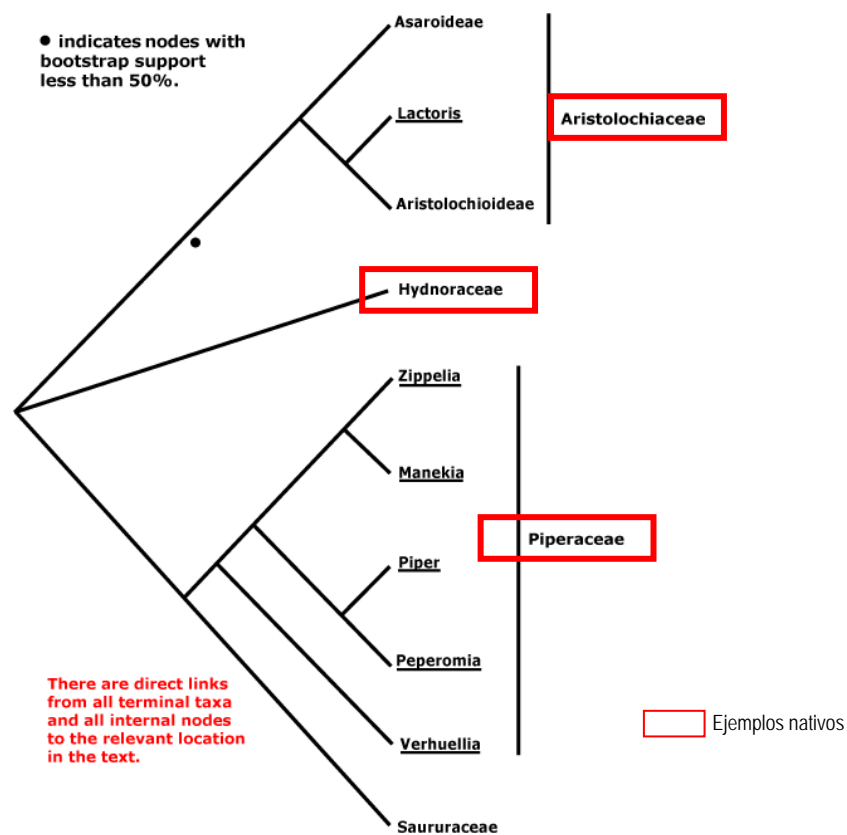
● indicates nodes with bootstrap support less than 50%.

Asaroideae

Lactoris

Aristolochioideae

Aristolochiaceae

Hydnoraceae

Zippelia

Manekia

Piper

Peperomia

Verhuellia

Saururaceae

Piperaceae

There are direct links from all terminal taxa and all internal nodes to the relevant location in the text.

Ejemplos nativos